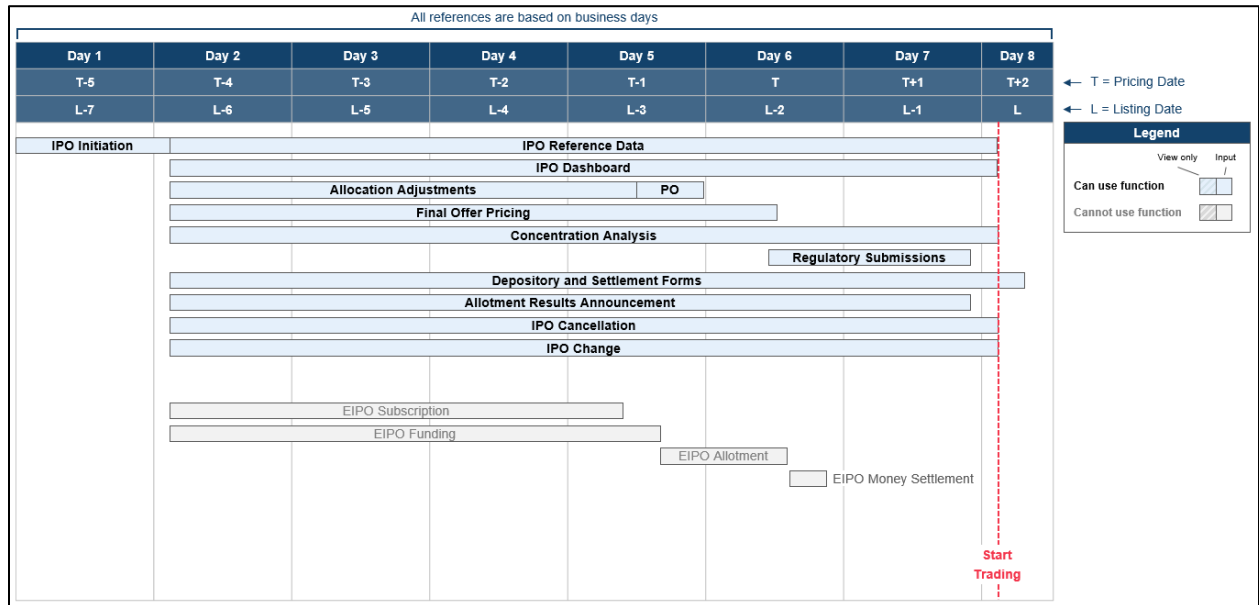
All references are based on business days

| Day 1 | Day 2 | Day 3 | Day 4 | Day 5 | Day 6 | Day 7 | Day 8 |
|---|---|---|---|---|---|---|---|
| T-5 | T-4 | T-3 | T-2 | T-1 | T | T+1 | T+2 |
| L-7 | L-6 | L-5 | L-4 | L-3 | L-2 | L-1 | L |

← T = Pricing Date
← L = Listing Date

Legend
View only Input
Can use function
Cannot use function

IPO Initiation
IPO Reference Data
IPO Dashboard
Allocation Adjustments
PO
Final Offer Pricing
Concentration Analysis
Regulatory Submissions
Depository and Settlement Forms
Allotment Results Announcement
IPO Cancellation
IPO Change

EIPO Subscription
EIPO Funding
EIPO Allotment
EIPO Money Settlement

Start Trading